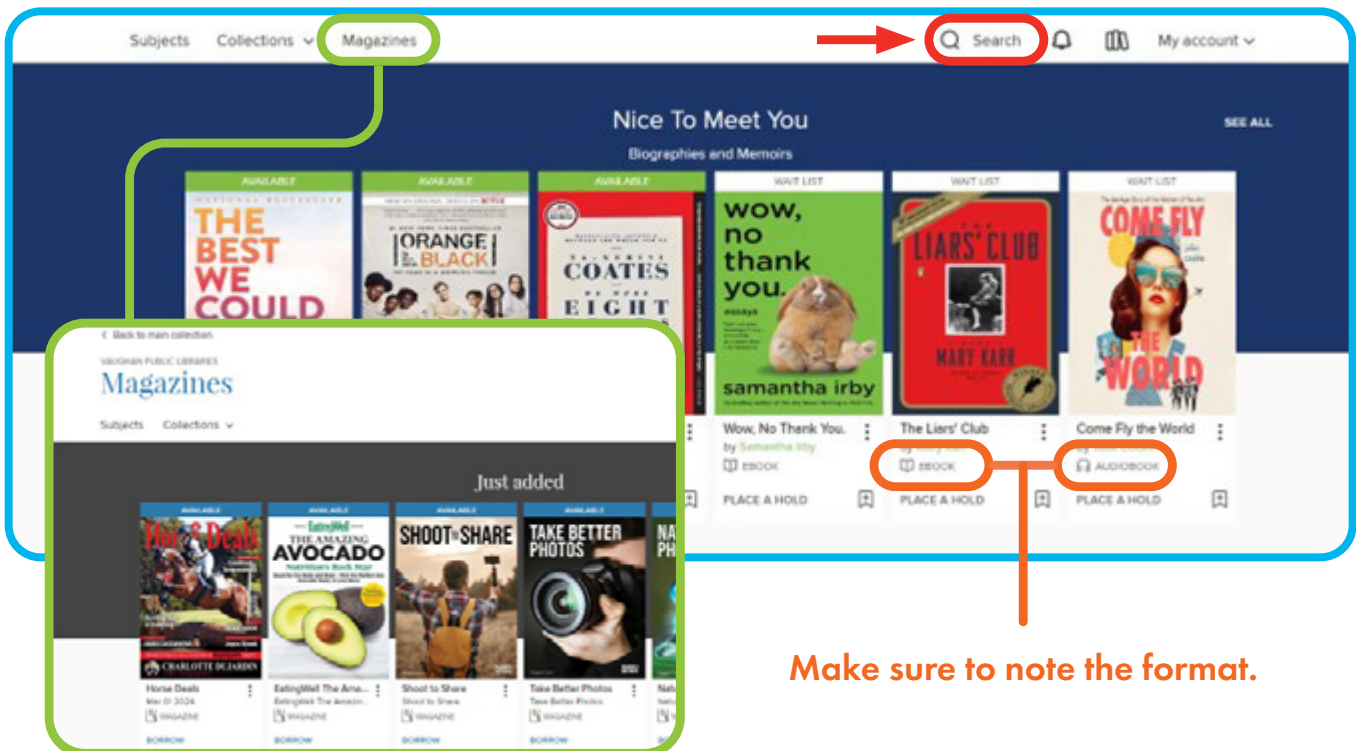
Subjects Collections Magazines

Search My account

Nice To Meet You

SEE ALL

Biographies and Memoirs

AVAILABLE
THE BEST WE COULD

AVAILABLE
ORANGE IS THE NEW BLACK

AVAILABLE
COATES
EIGHT

WAIT LIST
wow, no thank you.
essays
samantha irby

WAIT LIST
THE LIARS' CLUB
MARY KARR

WAIT LIST
COME FLY THE WORLD

Wow, No Thank You.
by Samantha Irby
EBOOK
PLACE A HOLD

The Liars' Club
by Mary Karr
EBOOK
PLACE A HOLD

Come Fly the World
by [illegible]
AUDIOBOOK
PLACE A HOLD

< Back to main collection

VAUGHAN PUBLIC LIBRARIES

Magazines

Subjects Collections

Just added

AVAILABLE
Horse & Deals
CHARLOTTE DUJARDIN

AVAILABLE
EatingWell
THE AMAZING AVOCADO

AVAILABLE
SHOOT & SHARE

AVAILABLE
TAKE BETTER PHOTOS

Horse Deals
Mar 01 2024
MAGAZINE
BORROW

EatingWell The Ama...
EatingWell The Amazin...
MAGAZINE
BORROW

Shoot to Share
Shoot to Share
MAGAZINE
BORROW

Take Better Photos
Take Better Photos
MAGAZINE
BORROW

Make sure to note the format.